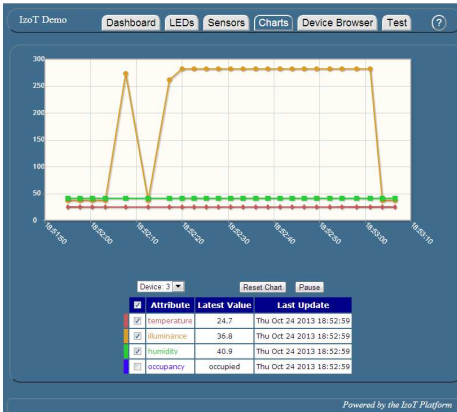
IzoT Demo

Dashboard LEDs Sensors Charts Device Browser Test ?

300
250
200
150
100
50
0

18:51:50 18:52:00 18:52:10 18:52:20 18:52:30 18:52:40 18:52:50 18:53:00 18:53:10

Device 3

Reset Chart Pause

| ☑ | Attribute | Latest Value | Last Update |
|---|---|---|---|
| ☑ | temperature | 24.7 | Thu Oct 24 2013 18:52:59 |
| ☑ | illuminance | 36.8 | Thu Oct 24 2013 18:52:59 |
| ☑ | humidity | 40.9 | Thu Oct 24 2013 18:52:59 |
| ☐ | occupancy | occupied | Thu Oct 24 2013 18:52:59 |

Powered by the IzoT Platform